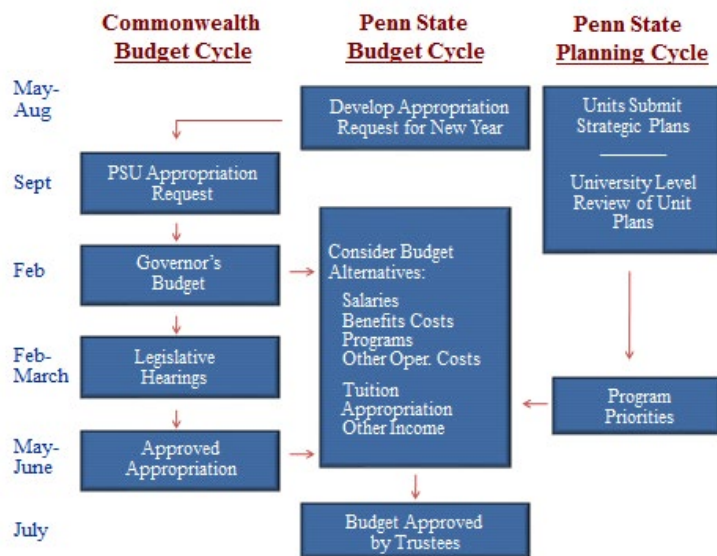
Commonwealth Budget Cycle

Penn State Budget Cycle

Penn State Planning Cycle

May-Aug

Develop Appropriation Request for New Year

Units Submit Strategic Plans

University Level Review of Unit Plans

Sept

PSU Appropriation Request

Feb

Governor's Budget

Consider Budget Alternatives:

Salaries
Benefits Costs
Programs
Other Oper. Costs

Tuition
Appropriation
Other Income

Feb-March

Legislative Hearings

Program Priorities

May-June

Approved Appropriation

July

Budget Approved by Trustees